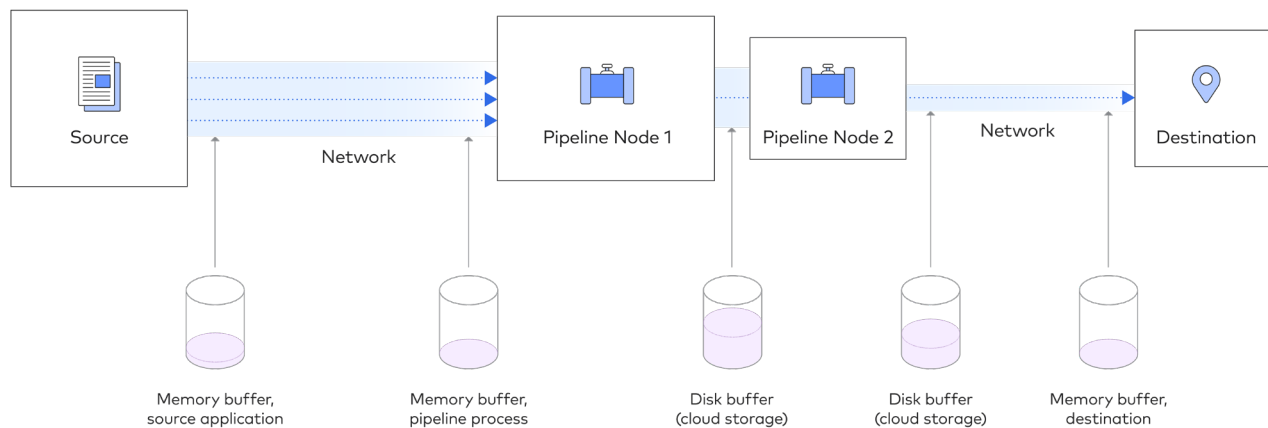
Source

Network

Pipeline Node 1

Pipeline Node 2

Network

Destination

Memory buffer, source application

Memory buffer, pipeline process

Disk buffer (cloud storage)

Disk buffer (cloud storage)

Memory buffer, destination